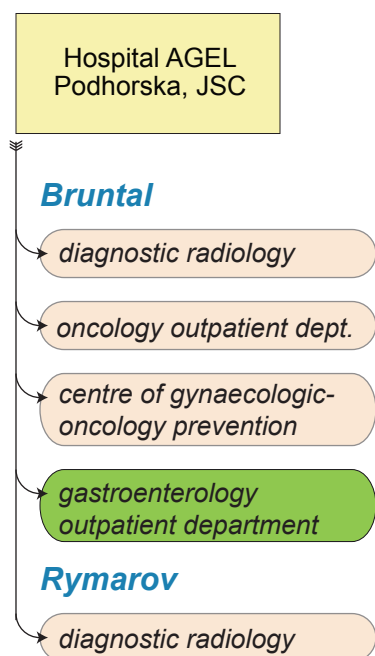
Hospital AGEL Podhorska, JSC

Bruntal

diagnostic radiology

oncology outpatient dept.

centre of gynaecologic-oncology prevention

gastroenterology outpatient department

Rymarov

diagnostic radiology